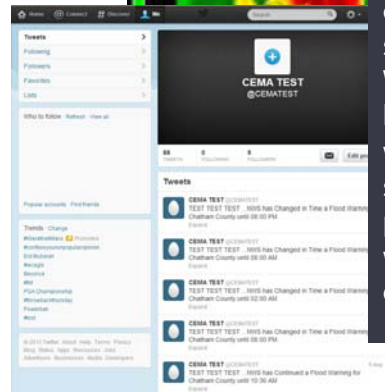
Home Connect Discover Search

Tweets
Following
Followers
Favorites
Lists

Who to follow · Refresh · View all

Popular accounts · Find friends

Trends · Change
#DearIntelMars Promoted
#confessyourunpopularopinion
#iStillBelieve
#eragis
Beyonce
#fell
PGA Championship
#throwbackthursday
Powerball
#lod

© 2013 Twitter About Help Terms Privacy Blog Status Apps Resources Jobs Advertisers Businesses Media Developers

CEMA TEST
@CEMATEST

88 TWEETS 0 FOLLOWING 0 FOLLOWERS

Edit pro

Tweets

CEMA TEST @CEMATEST
TEST TEST TEST ... NWS has Changed in Time a Flood Warning for Chatham County until 08:00 PM
Expand

CEMA TEST @CEMATEST
TEST TEST TEST ... NWS has Changed in Time a Flood Warning for Chatham County until 08:00 AM
Expand

CEMA TEST @CEMATEST
TEST TEST TEST ... NWS has Changed in Time a Flood Warning for Chatham County until 02:00 AM
Expand

CEMA TEST @CEMATEST
TEST TEST TEST ... NWS has Changed in Time a Flood Warning for Chatham County until 08:00 PM
Expand

CEMA TEST @CEMATEST
TEST TEST TEST ... NWS has Continued a Flood Warning for Chatham County until 10:30 AM
Expand